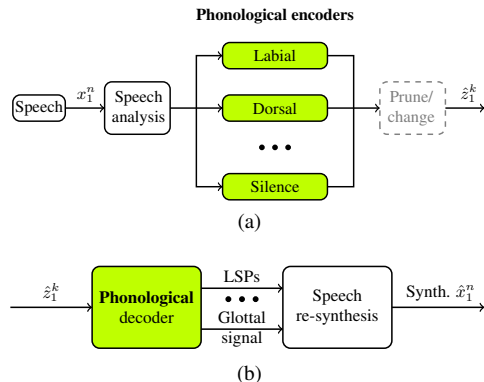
Phonological encoders

Speech

$x_1^n$

Speech analysis

Labial

Dorsal

• • •

Silence

Prune/ change

$\hat{z}_1^k$

(a)

$\hat{z}_1^k$

Phonological decoder

LSPs

• • •

Glottal signal

Speech re-synthesis

Synth. $\hat{x}_1^n$

(b)